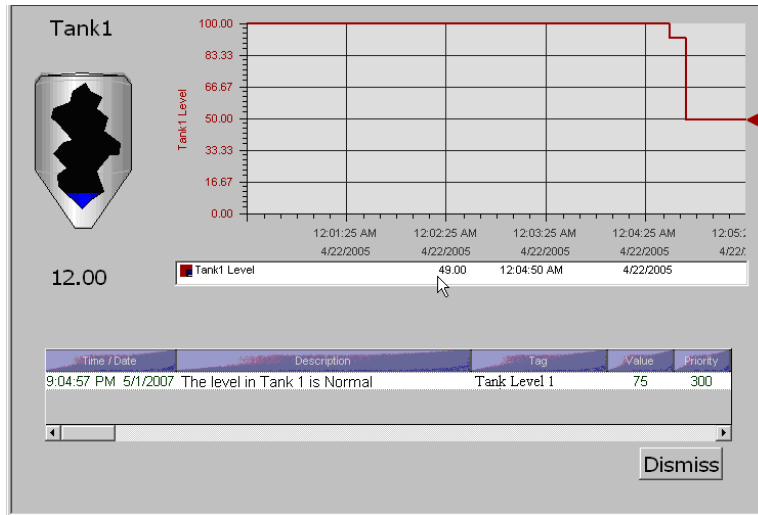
Tank1

12.00

100.00
83.33
66.67
50.00
33.33
16.67
0.00

Tank1 Level

12:01:25 AM 4/22/2005
12:02:25 AM 4/22/2005
12:03:25 AM 4/22/2005
12:04:25 AM 4/22/2005
12:05:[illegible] 4/22/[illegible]

Tank1 Level 49.00 12:04:50 AM 4/22/2005

| Time / Date | Description | Tag | Value | Priority |
|---|---|---|---|---|
| 9:04:57 PM 5/1/2007 | The level in Tank 1 is Normal | Tank Level 1 | 75 | 300 |

Dismiss